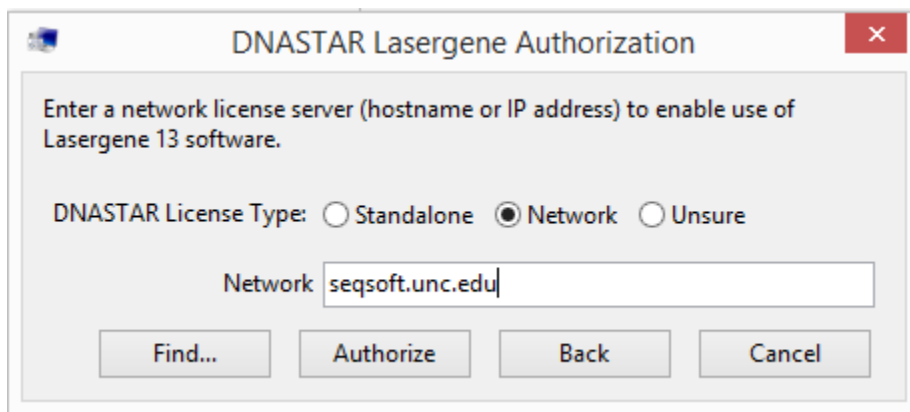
DNASTAR Lasergene Authorization

Enter a network license server (hostname or IP address) to enable use of Lasergene 13 software.

DNASTAR License Type: Standalone Network Unsure

Network seqsoft.unc.edu

Find... Authorize Back Cancel